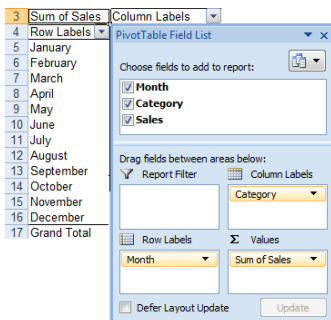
3 Sum of Sales Column Labels
4 Row Labels
5 January
6 February
7 March
8 April
9 May
10 June
11 July
12 August
13 September
14 October
15 November
16 December
17 Grand Total

PivotTable Field List
Choose fields to add to report:
Month
Category
Sales

Drag fields between areas below:
Report Filter
Column Labels
Category
Row Labels
Values
Month
Sum of Sales

Defer Layout Update
Update